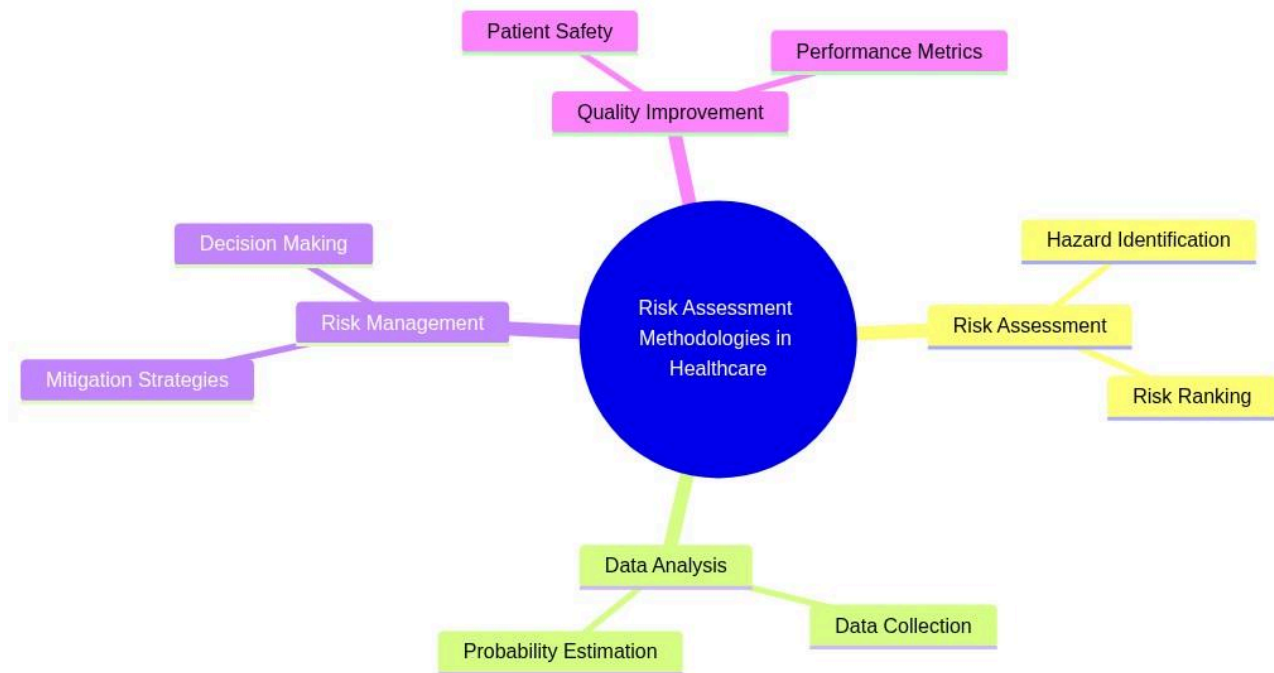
Patient Safety

Performance Metrics

Quality Improvement

Decision Making

Risk Management

Mitigation Strategies

Risk Assessment Methodologies in Healthcare

Hazard Identification

Risk Assessment

Risk Ranking

Data Analysis

Probability Estimation

Data Collection